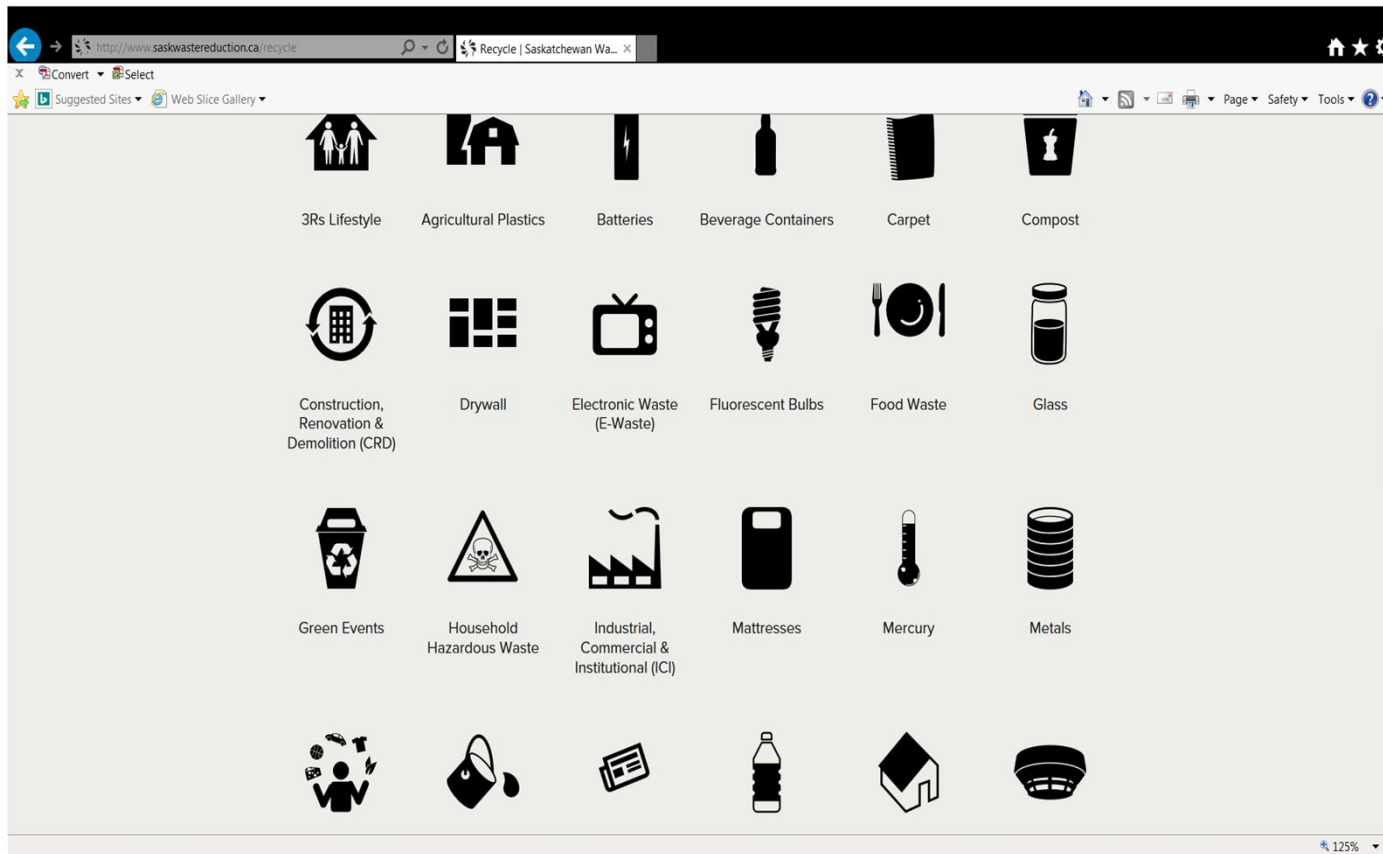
http://www.saskwastereduction.ca/recycle
Recycle | Saskatchewan Wa... ×
x Convert ▾ Select
Suggested Sites ▾ Web Slice Gallery ▾
Page ▾ Safety ▾ Tools ▾

3Rs Lifestyle
Agricultural Plastics
Batteries
Beverage Containers
Carpet
Compost

Construction, Renovation & Demolition (CRD)
Drywall
Electronic Waste (E-Waste)
Fluorescent Bulbs
Food Waste
Glass

Green Events
Household Hazardous Waste
Industrial, Commercial & Institutional (ICI)
Mattresses
Mercury
Metals

125% ▾